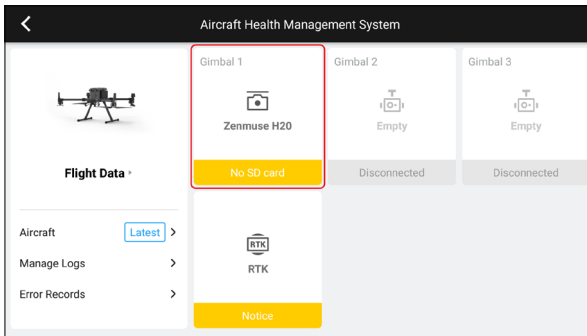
Aircraft Health Management System

Flight Data ▸

Aircraft Latest

Manage Logs

Error Records

Gimbal 1

Zenmuse H20

No SD card

Gimbal 2

Empty

Disconnected

Gimbal 3

Empty

Disconnected

RTK

RTK

Notice